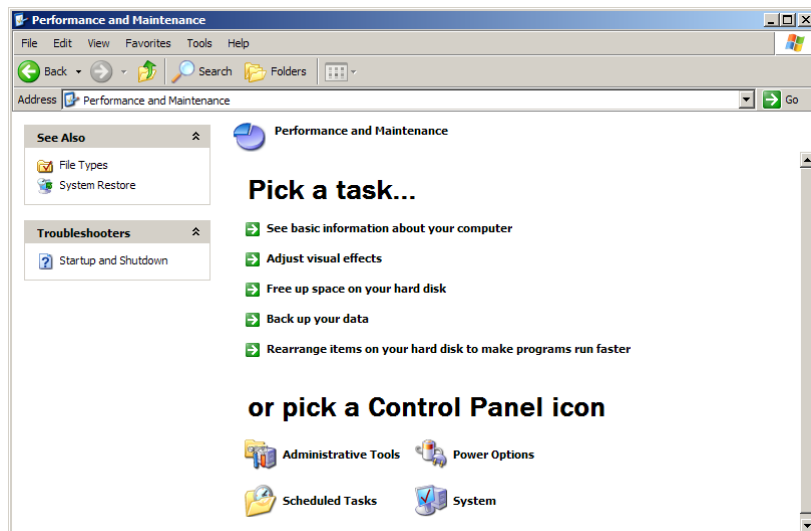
Performance and Maintenance

File Edit View Favorites Tools Help

Back Search Folders

Address Performance and Maintenance Go

See Also

File Types

System Restore

Troubleshooters

Startup and Shutdown

Performance and Maintenance

Pick a task...

See basic information about your computer

Adjust visual effects

Free up space on your hard disk

Back up your data

Rearrange items on your hard disk to make programs run faster

or pick a Control Panel icon

Administrative Tools

Power Options

Scheduled Tasks

System